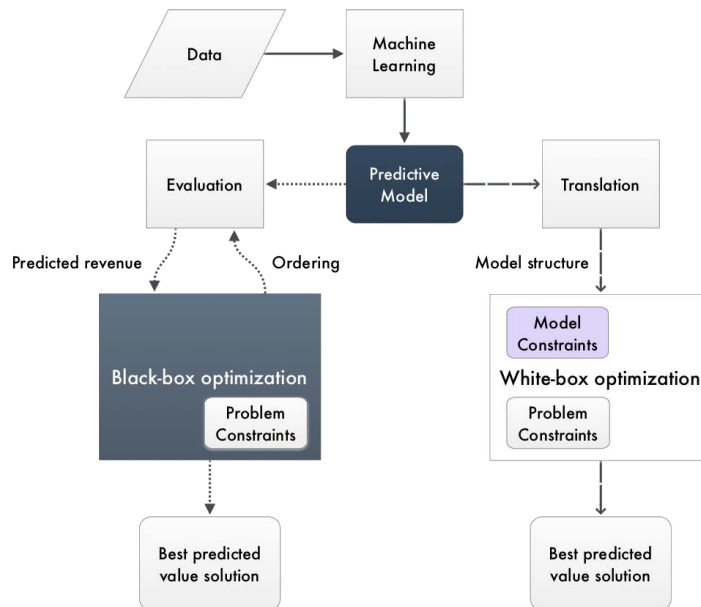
Data

Machine Learning

Evaluation

Predictive Model

Translation

Predicted revenue

Ordering

Model structure

Black-box optimization

Problem Constraints

Model Constraints

White-box optimization

Problem Constraints

Best predicted value solution

Best predicted value solution